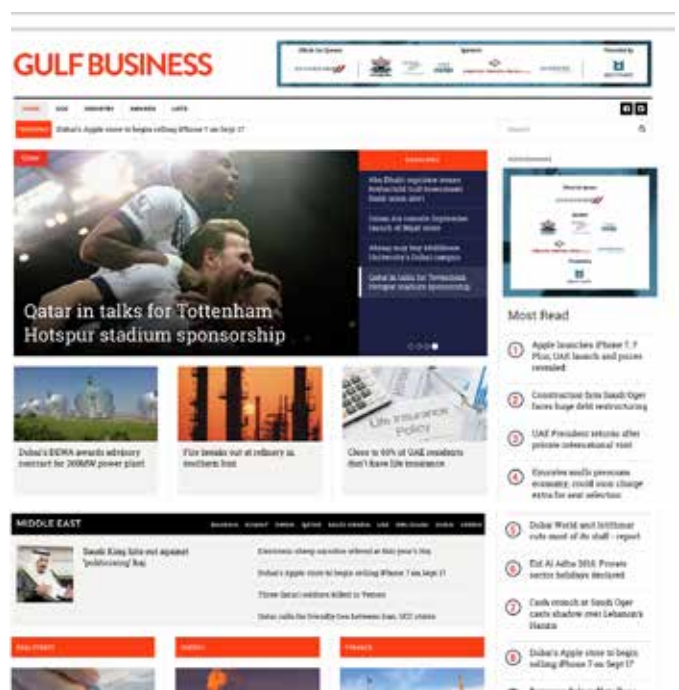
GULF BUSINESS

Dubai's Apple store to begin selling iPhone 7 on Sept 17

Qatar in talks for Tottenham Hotspur stadium sponsorship

Abu Dhabi regulator issues Rothschild fund investment bank status

Qatar Airways to resume September launch of Nepal route

Abu Dhabi may buy Middlesex University's Dubai campus

Qatar in talks for Tottenham Hotspur stadium sponsorship

Dubai's DEWA awards advisory contract for 200MW power plant

Fire breaks out at refinery in southern Iran

Close to 60% of UAE residents don't have life insurance

Most Read

1 Apple launches iPhone 7, 7 Plus; UAE launch and prices revealed

2 Construction firm Saudi Oger faces huge debt restructuring

3 UAE President returns after private international visit

4 Emirates snaffs premium economy, could soon charge extra for seat selection

5 Dubai World and Istithmar cuts most of its staff - report

6 Eid Al Adha 2016: Private sector holidays declared

7 Cash crunch at Saudi Oger casts shadow over Lebanon's Hariri

8 Dubai's Apple store to begin selling iPhone 7 on Sept 17

MIDDLE EAST

Saudi King hits out against 'politicising' hajj

Electronic cheap sunshine offered at this year's Hajj

Dubai's Apple store to begin selling iPhone 7 on Sept 17

Three Qatari soldiers killed in Yemen

Qatar calls for friendly ties between Iran, GCC states